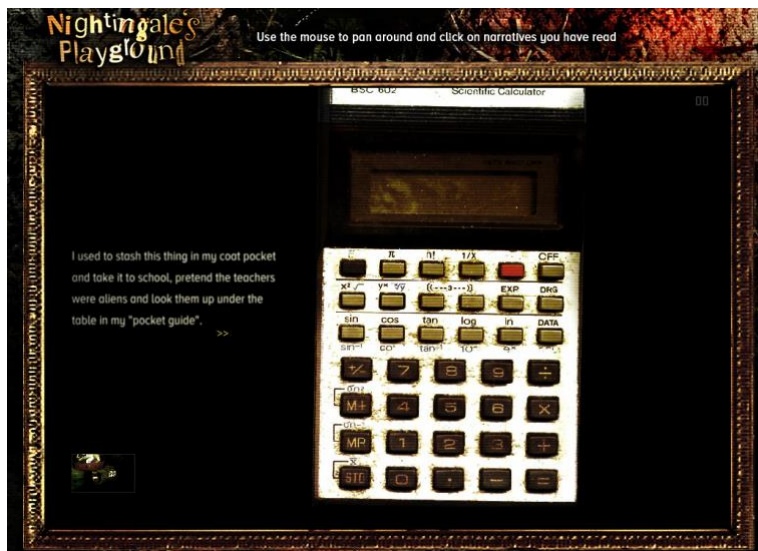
Nightingale's Playground

Use the mouse to pan around and click on narratives you have read

BSC 602 Scientific Calculator

I used to stash this thing in my coat pocket and take it to school, pretend the teachers were aliens and look them up under the table in my "pocket guide".

>>

π
n!
1/X
OFF
$x^2$ $\sqrt{\ }$
$y^x$ $\sqrt[y]{x}$
((---3---))
EXP
DRG
sin
cos
tan
log
ln
DATA
$\sin^{-1}$
$\cos^{-1}$
$\tan^{-1}$
$10^x$
$e^x$
+/-
7
8
9
÷
M+
4
5
6
×
MR
1
2
3
+
STO
0
.
—
=